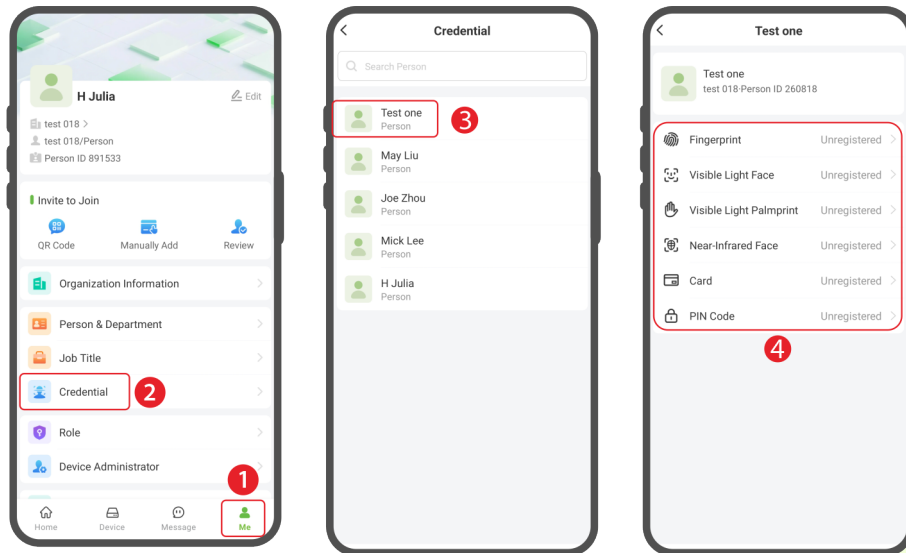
H Julia
Edit
test 018 >
test 018/Person
Person ID 891533

Invite to Join
QR Code
Manually Add
Review

Organization Information
Person & Department
Job Title
Credential
2
Role
Device Administrator
1
Home
Device
Message
Me

Credential
Search Person
Test one
Person
3
May Liu
Person
Joe Zhou
Person
Mick Lee
Person
H Julia
Person

Test one
Test one
test 018·Person ID 260818
Fingerprint Unregistered
Visible Light Face Unregistered
Visible Light Palmprint Unregistered
Near-Infrared Face Unregistered
Card Unregistered
PIN Code Unregistered
4